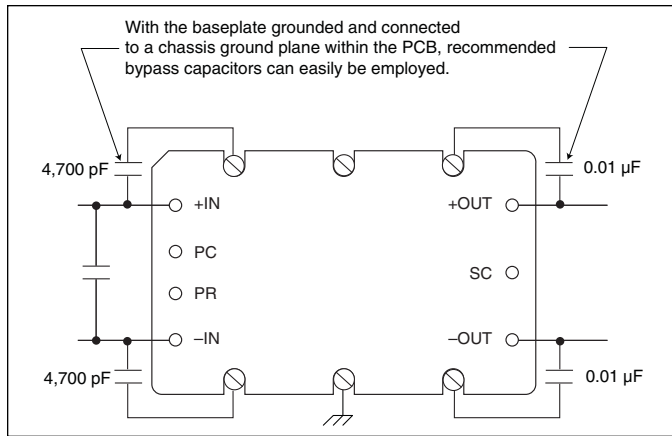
With the baseplate grounded and connected to a chassis ground plane within the PCB, recommended bypass capacitors can easily be employed.

4,700 pF

0.01 µF

+IN

+OUT

PC

SC

PR

–IN

–OUT

4,700 pF

0.01 µF